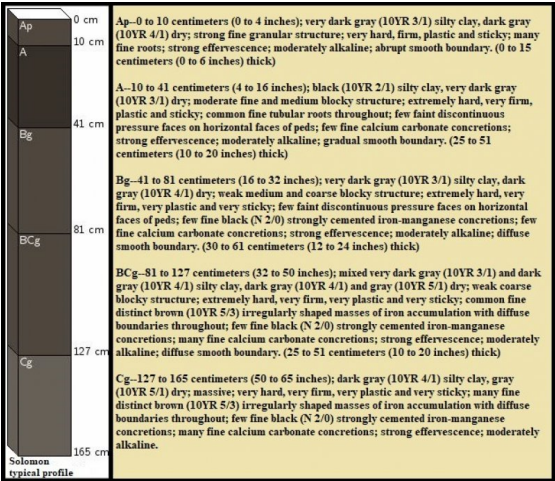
Ap
A
Bg
BCg
Cg
0 cm
10 cm
41 cm
81 cm
127 cm
165 cm
Solomon typical profile

Ap--0 to 10 centimeters (0 to 4 inches); very dark gray (10YR 3/1) silty clay, dark gray (10YR 4/1) dry; strong fine granular structure; very hard, firm, plastic and sticky; many fine roots; strong effervescence; moderately alkaline; abrupt smooth boundary. (0 to 15 centimeters (0 to 6 inches) thick)

A--10 to 41 centimeters (4 to 16 inches); black (10YR 2/1) silty clay, very dark gray (10YR 3/1) dry; moderate fine and medium blocky structure; extremely hard, very firm, plastic and sticky; common fine tubular roots throughout; few faint discontinuous pressure faces on horizontal faces of peds; few fine calcium carbonate concretions; strong effervescence; moderately alkaline; gradual smooth boundary. (25 to 51 centimeters (10 to 20 inches) thick)

Bg--41 to 81 centimeters (16 to 32 inches); very dark gray (10YR 3/1) silty clay, dark gray (10YR 4/1) dry; weak medium and coarse blocky structure; extremely hard, very firm, very plastic and very sticky; few faint discontinuous pressure faces on horizontal faces of peds; few fine black (N 2/0) strongly cemented iron-manganese concretions; few fine calcium carbonate concretions; strong effervescence; moderately alkaline; diffuse smooth boundary. (30 to 61 centimeters (12 to 24 inches) thick)

BCg--81 to 127 centimeters (32 to 50 inches); mixed very dark gray (10YR 3/1) and dark gray (10YR 4/1) silty clay, dark gray (10YR 4/1) and gray (10YR 5/1) dry; weak coarse blocky structure; extremely hard, very firm, very plastic and very sticky; common fine distinct brown (10YR 5/3) irregularly shaped masses of iron accumulation with diffuse boundaries throughout; few fine black (N 2/0) strongly cemented iron-manganese concretions; many fine calcium carbonate concretions; strong effervescence; moderately alkaline; diffuse smooth boundary. (25 to 51 centimeters (10 to 20 inches) thick)

Cg--127 to 165 centimeters (50 to 65 inches); dark gray (10YR 4/1) silty clay, gray (10YR 5/1) dry; massive; very hard, very firm, very plastic and very sticky; many fine distinct brown (10YR 5/3) irregularly shaped masses of iron accumulation with diffuse boundaries throughout; few fine black (N 2/0) strongly cemented iron-manganese concretions; many fine calcium carbonate concretions; strong effervescence; moderately alkaline.